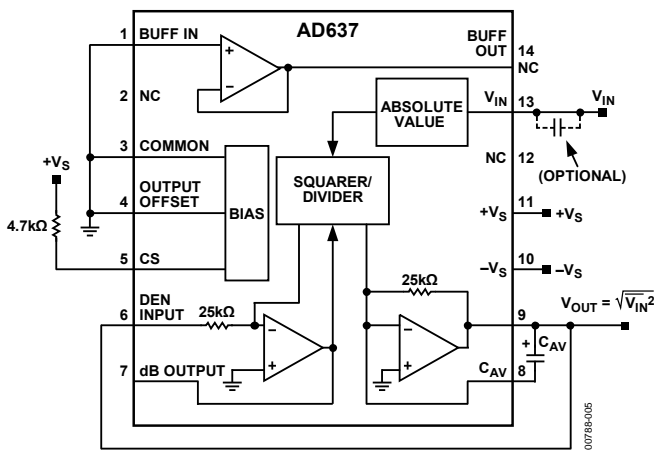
AD637

1 BUFF IN

2 NC

3 COMMON

4 OUTPUT OFFSET

5 CS

6 DEN INPUT

7 dB OUTPUT

BUFF OUT 14

NC

$V_{IN}$ 13

NC 12

$+V_S$ 11

$-V_S$ 10

9

$C_{AV}$ 8

+

–

+

–

–

+

ABSOLUTE VALUE

SQUARER/ DIVIDER

BIAS

25kΩ

25kΩ

$+V_S$

4.7kΩ

$V_{IN}$

(OPTIONAL)

$+V_S$

$-V_S$

$V_{OUT} = \sqrt{\overline{V_{IN}^2}}$

+

$C_{AV}$

00788-005